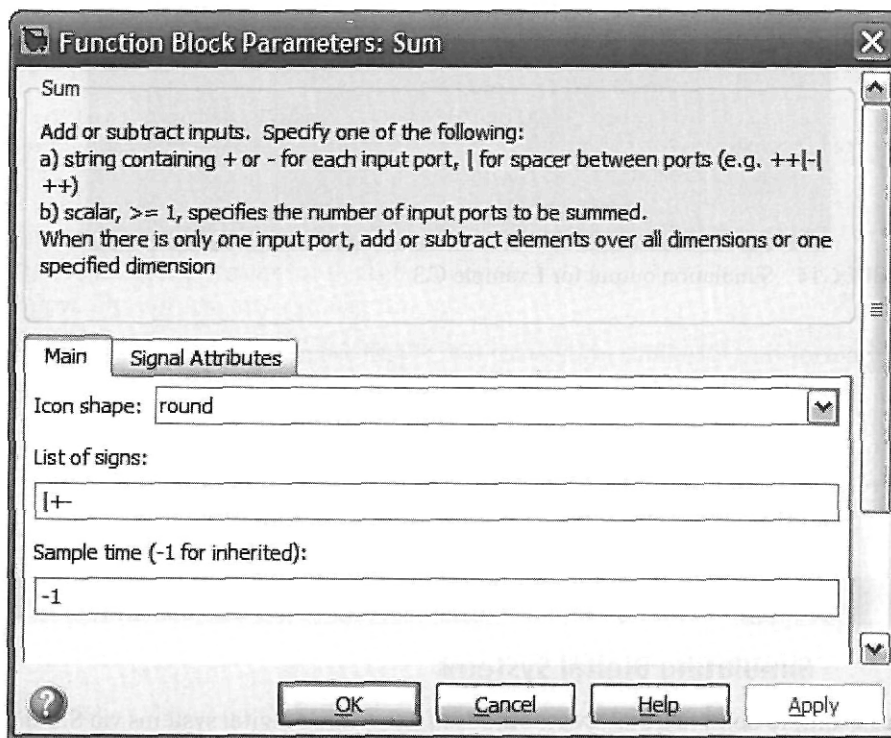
Function Block Parameters: Sum

Sum

Add or subtract inputs. Specify one of the following:
a) string containing + or - for each input port, | for spacer between ports (e.g. ++|-|++)
b) scalar, >= 1, specifies the number of input ports to be summed.
When there is only one input port, add or subtract elements over all dimensions or one specified dimension

Main | Signal Attributes

Icon shape: round

List of signs:

|+-

Sample time (-1 for inherited):

-1

OK | Cancel | Help | Apply